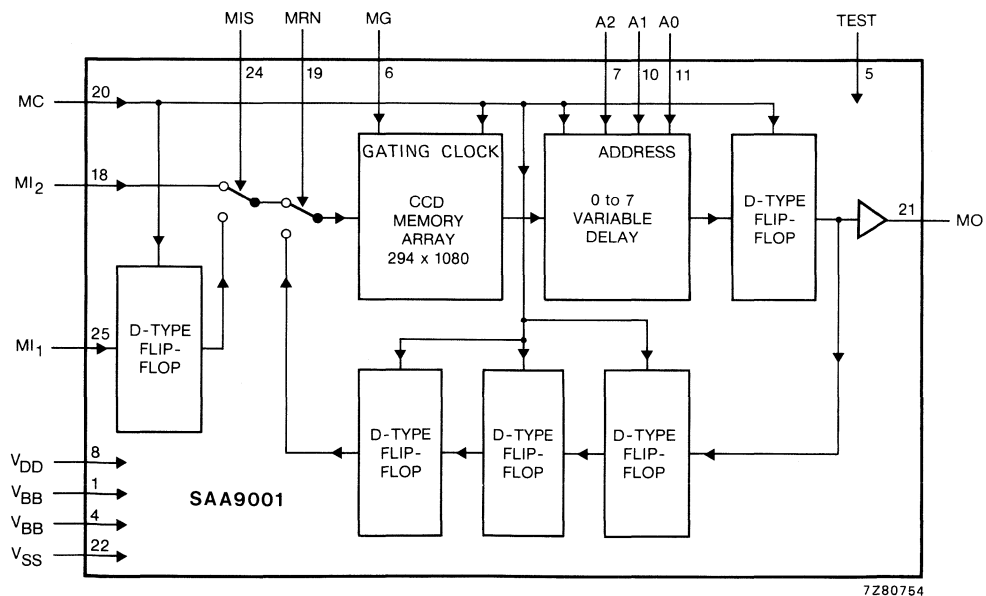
MIS
MRN
MG
A2
A1
A0
TEST
24
19
6
7
10
11
5
MC
20
$MI_2$
18
GATING CLOCK
CCD MEMORY ARRAY 294 x 1080
ADDRESS
0 to 7 VARIABLE DELAY
D-TYPE FLIP-FLOP
21
MO
$MI_1$
25
D-TYPE FLIP-FLOP
D-TYPE FLIP-FLOP
D-TYPE FLIP-FLOP
D-TYPE FLIP-FLOP
$V_{DD}$
8
$V_{BB}$
1
$V_{BB}$
4
$V_{SS}$
22
SAA9001
7Z80754